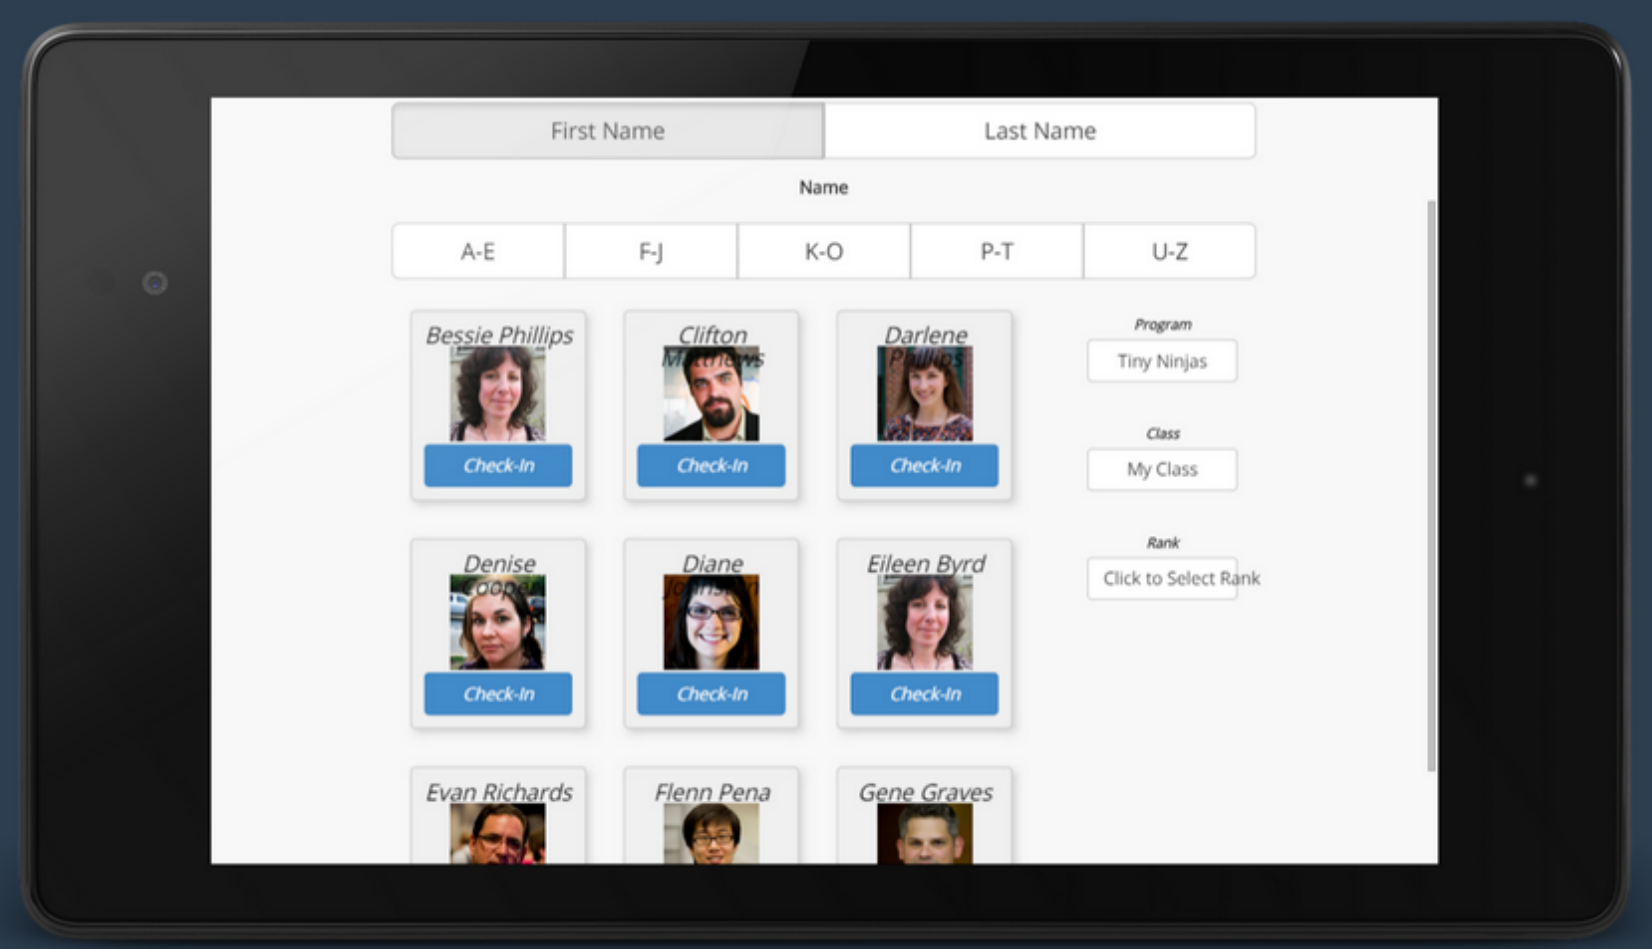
First Name | Last Name

Name

A-E | F-J | K-O | P-T | U-Z

Bessie Phillips
Check-In

Clifton Matthews
Check-In

Darlene Phillips
Check-In

Program
Tiny Ninjas

Class
My Class

Rank
Click to Select Rank

Denise Cooper
Check-In

Diane Johnson
Check-In

Eileen Byrd
Check-In

Evan Richards

Flenn Pena

Gene Graves